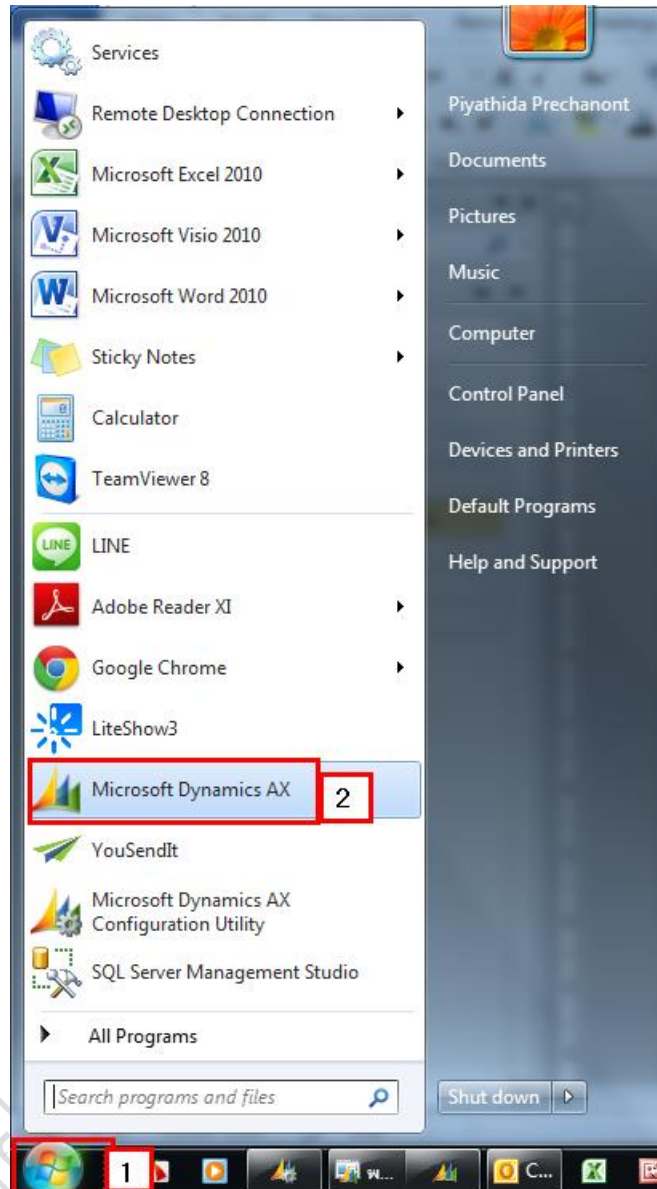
Services
Remote Desktop Connection
Microsoft Excel 2010
Microsoft Visio 2010
Microsoft Word 2010
Sticky Notes
Calculator
TeamViewer 8
LINE
Adobe Reader XI
Google Chrome
LiteShow3
Microsoft Dynamics AX
2
YouSendIt
Microsoft Dynamics AX Configuration Utility
SQL Server Management Studio
All Programs
Search programs and files

Piyathida Prechanont
Documents
Pictures
Music
Computer
Control Panel
Devices and Printers
Default Programs
Help and Support
Shut down

1
พ...
C...